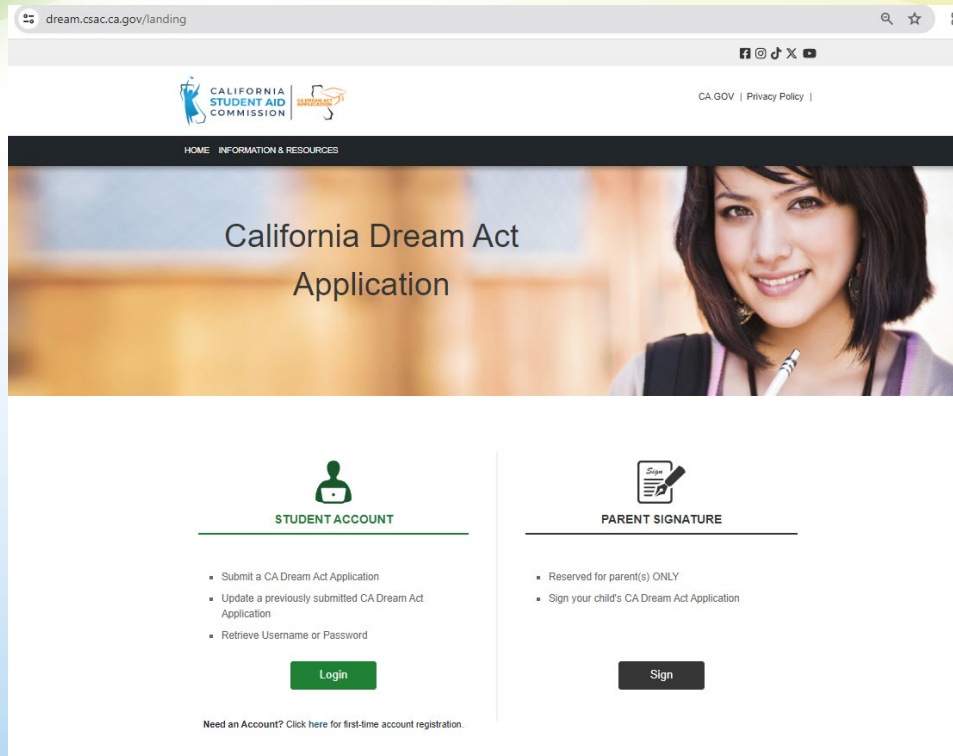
dream.csac.ca.gov/landing

CALIFORNIA STUDENT AID COMMISSION

CA DREAM ACT APPLICATION

CA.GOV | Privacy Policy |

HOME INFORMATION & RESOURCES

California Dream Act Application

STUDENT ACCOUNT

- Submit a CA Dream Act Application
- Update a previously submitted CA Dream Act Application
- Retrieve Username or Password

Login

Need an Account? Click here for first-time account registration.

Sign

PARENT SIGNATURE

- Reserved for parent(s) ONLY
- Sign your child's CA Dream Act Application

Sign